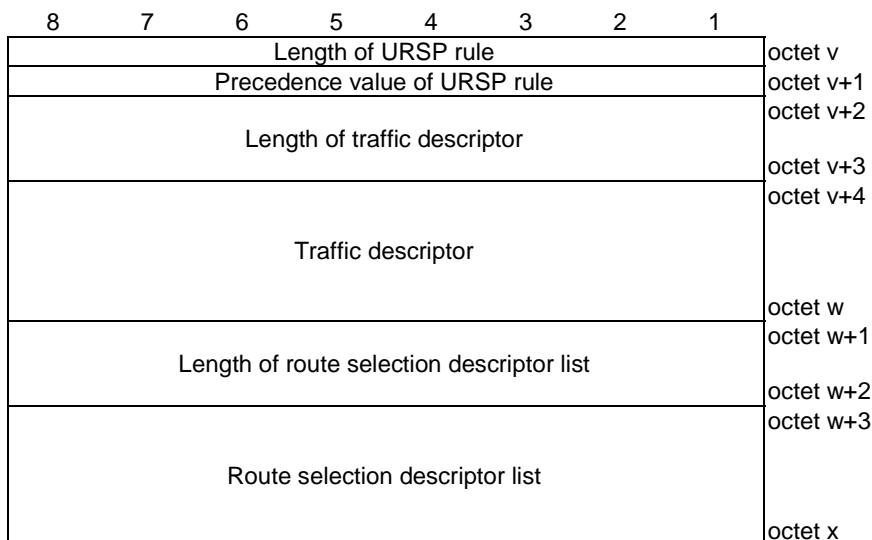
| 8 7 6 5 4 3 2 1 | |
|---|---|
| Length of URSP rule | octet v |
| Precedence value of URSP rule | octet v+1 |
| Length of traffic descriptor | octet v+2<br>octet v+3 |
| Traffic descriptor | octet v+4<br>octet w |
| Length of route selection descriptor list | octet w+1<br>octet w+2 |
| Route selection descriptor list | octet w+3<br>octet x |